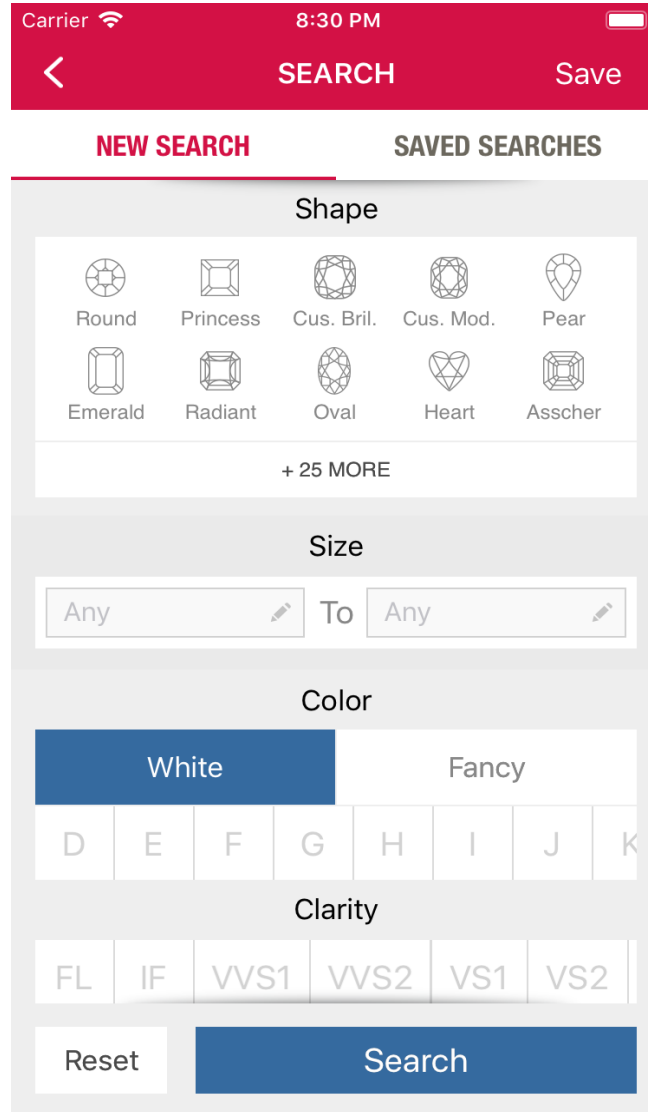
Carrier 8:30 PM

SEARCH Save

NEW SEARCH SAVED SEARCHES

Shape

Round Princess Cus. Bril. Cus. Mod. Pear

Emerald Radiant Oval Heart Asscher

+ 25 MORE

Size

Any To Any

Color

White Fancy

D E F G H I J K

Clarity

FL IF VVS1 VVS2 VS1 VS2

Reset Search